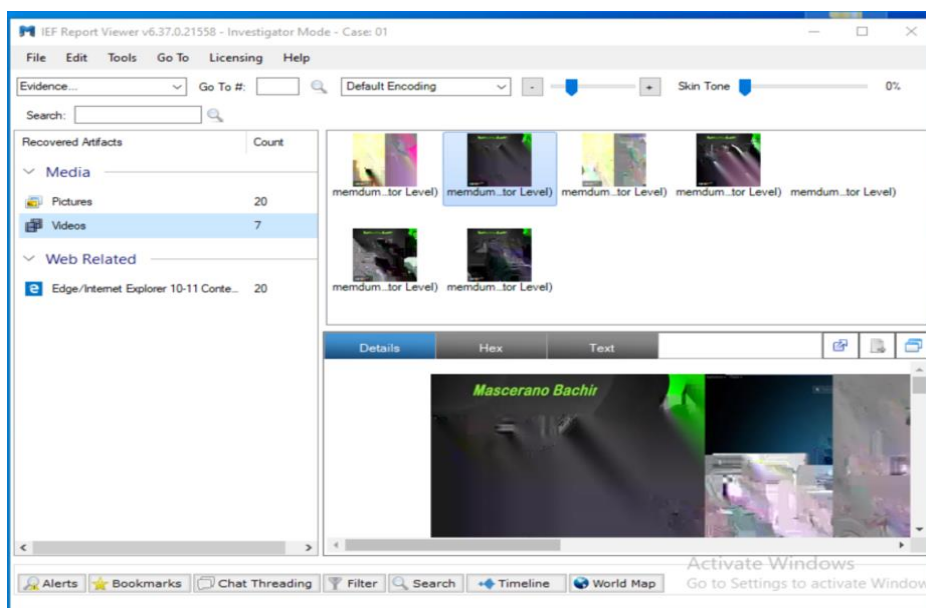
IEF Report Viewer v6.37.0.21558 - Investigator Mode - Case: 01

File Edit Tools Go To Licensing Help

Evidence... Go To #: Default Encoding - + Skin Tone 0%

Search:

| Recovered Artifacts | Count |
|---|---|
| Media | |
| Pictures | 20 |
| Videos | 7 |
| Web Related | |
| Edge/Internet Explorer 10-11 Conte... | 20 |

memdum...tor Level) memdum...tor Level) memdum...tor Level) memdum...tor Level) memdum...tor Level)

memdum...tor Level) memdum...tor Level)

Details Hex Text

Mascerano Bachir

Alerts Bookmarks Chat Threading Filter Search Timeline World Map

Activate Windows
Go to Settings to activate Window